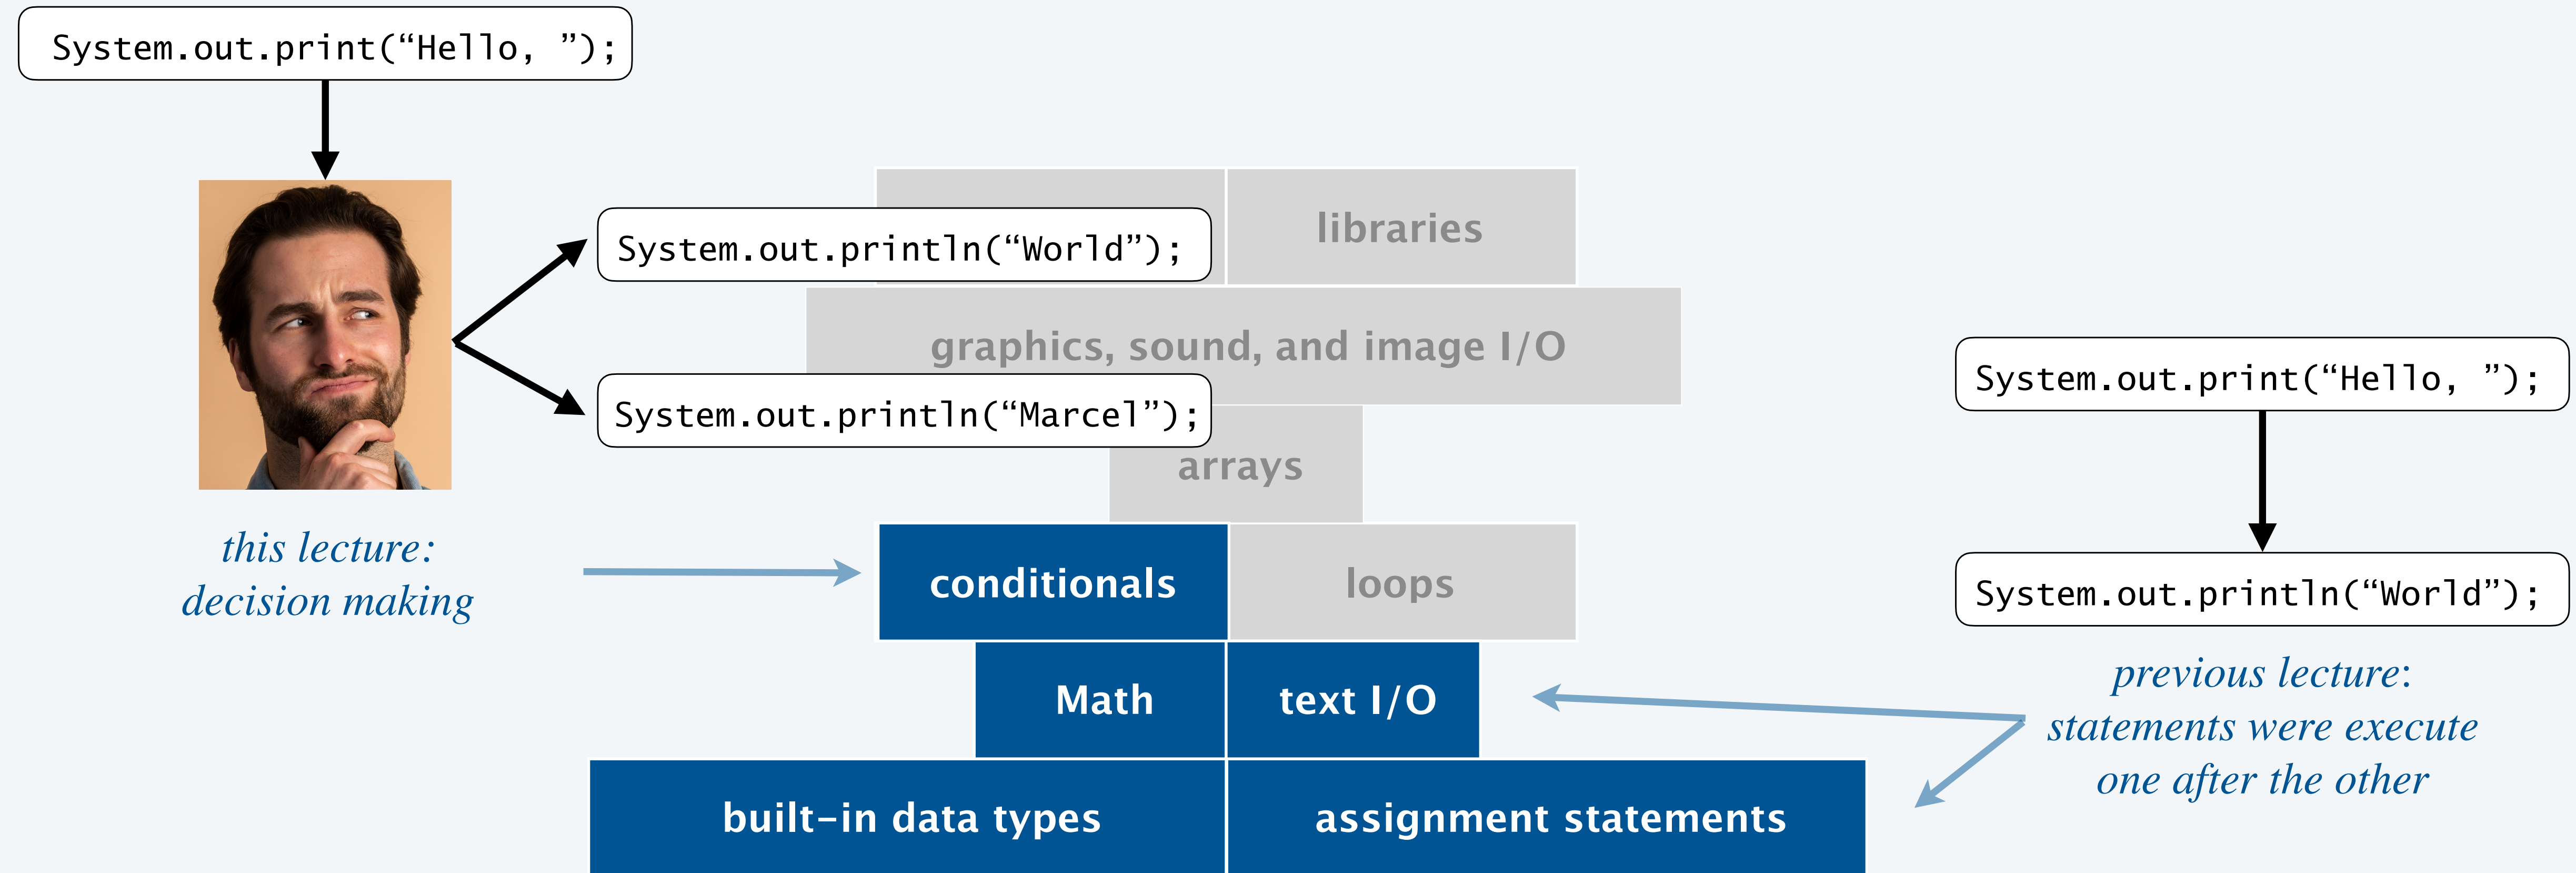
System.out.print(“Hello, ”);

System.out.println(“World”);

System.out.println(“Marcel”);

this lecture: decision making

libraries

graphics, sound, and image I/O

arrays

conditionals

loops

Math

text I/O

built-in data types

assignment statements

System.out.print(“Hello, ”);

System.out.println(“World”);

previous lecture: statements were execute one after the other